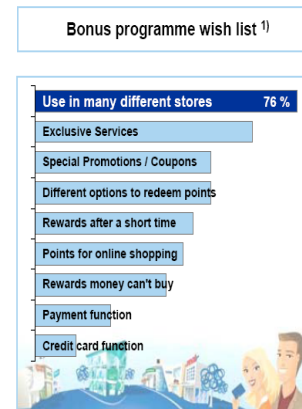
Bonus programme wish list $^{1)}$

Use in many different stores 76 %
Exclusive Services
Special Promotions / Coupons
Different options to redeem points
Rewards after a short time
Points for online shopping
Rewards money can't buy
Payment function
Credit card function